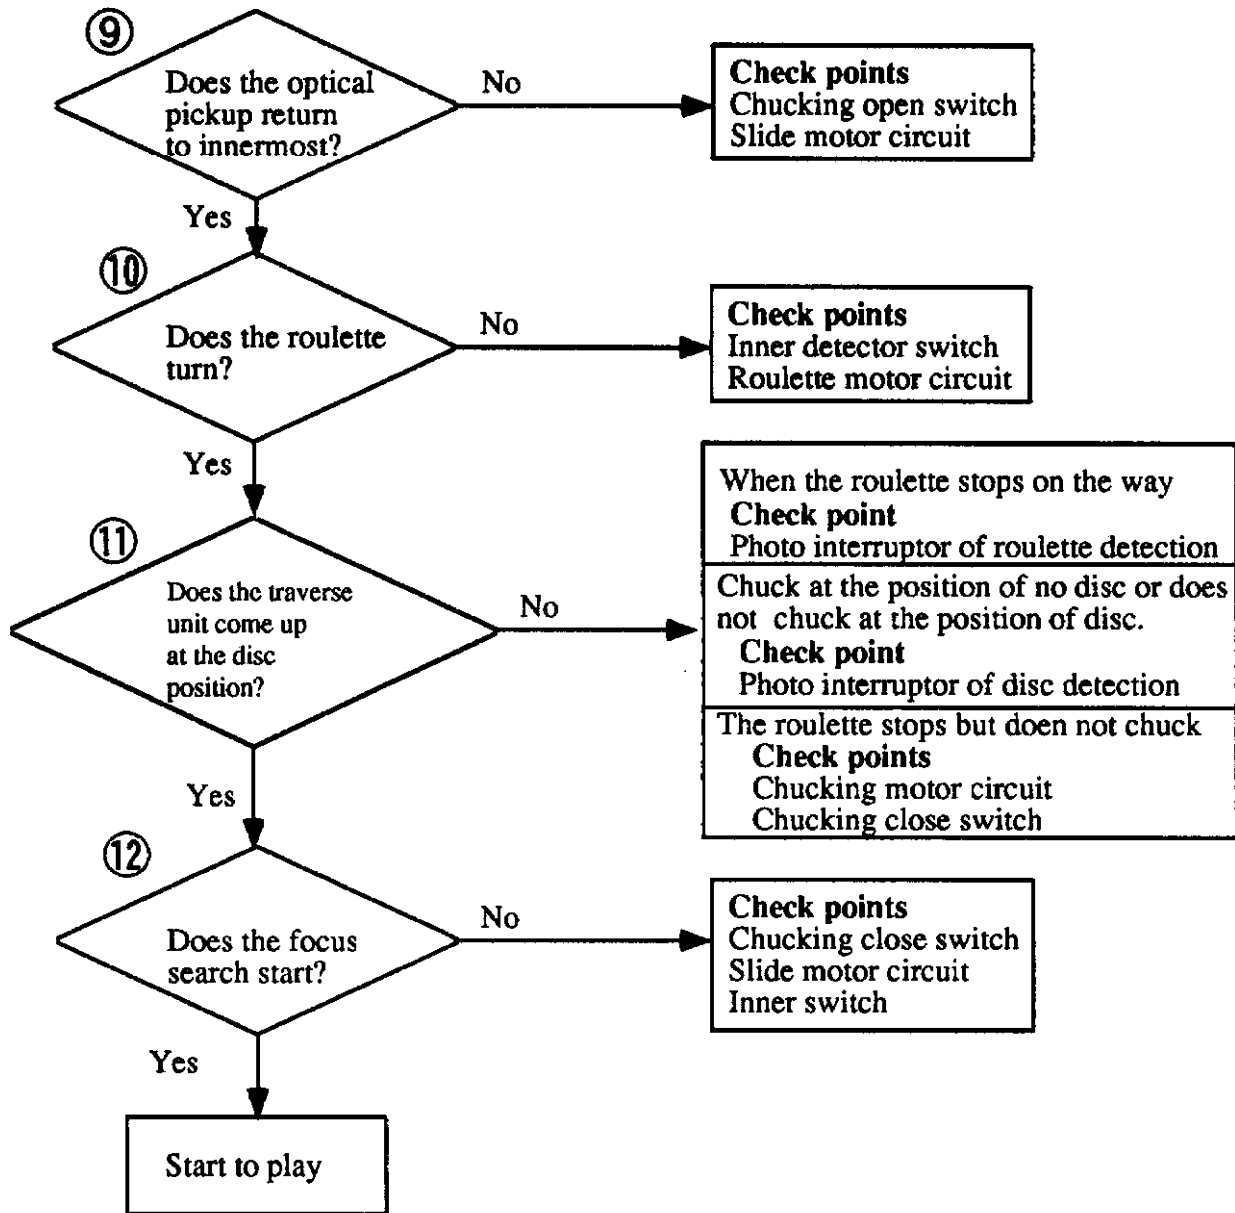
⑨

Does the optical pickup return to innermost?

No

Check points
Chucking open switch
Slide motor circuit

Yes

⑩

Does the roulette turn?

No

Check points
Inner detector switch
Roulette motor circuit

Yes

⑪

Does the traverse unit come up at the disc position?

No

When the roulette stops on the way
Check point
Photo interruptor of roulette detection

Chuck at the position of no disc or does not chuck at the position of disc.
Check point
Photo interruptor of disc detection

The roulette stops but doen not chuck
Check points
Chucking motor circuit
Chucking close switch

Yes

⑫

Does the focus search start?

No

Check points
Chucking close switch
Slide motor circuit
Inner switch

Yes

Start to play